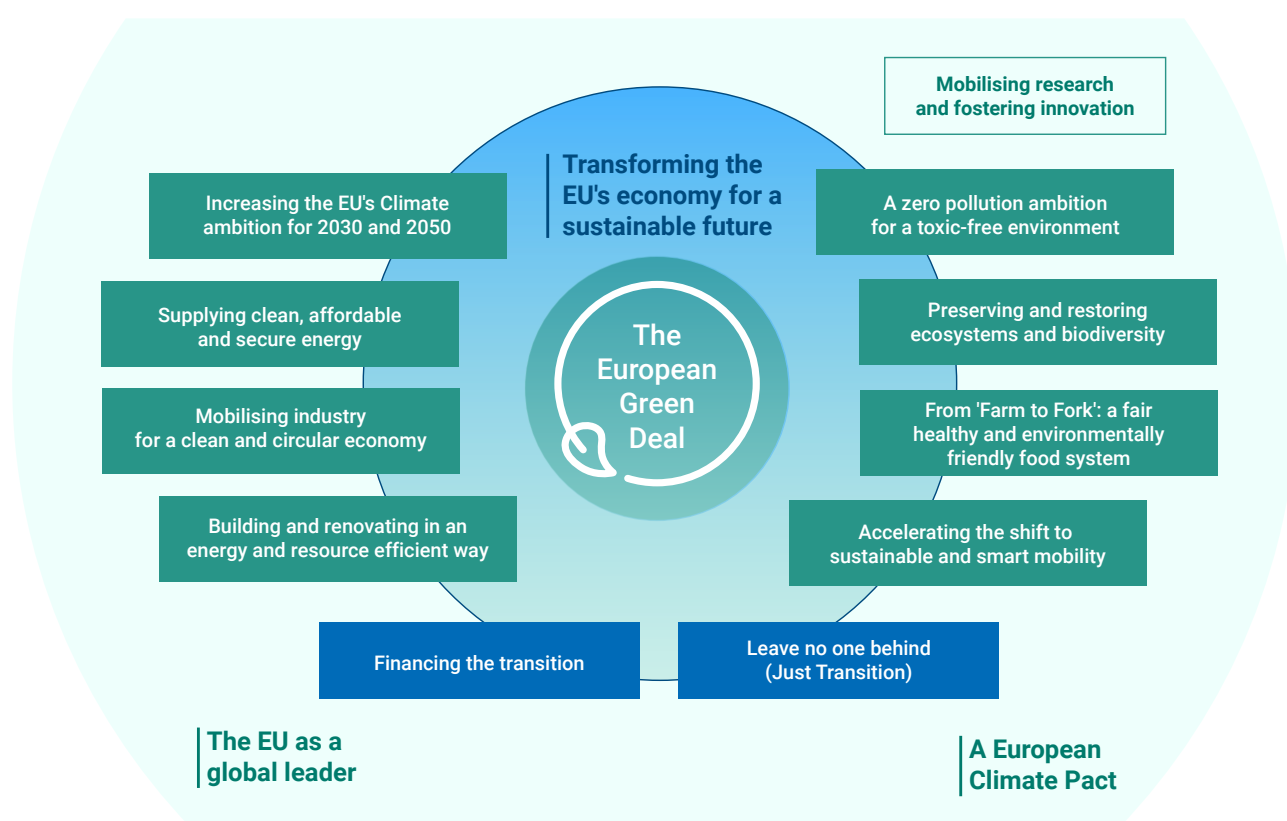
Mobilising research and fostering innovation

Transforming the EU's economy for a sustainable future

Increasing the EU's Climate ambition for 2030 and 2050

A zero pollution ambition for a toxic-free environment

Supplying clean, affordable and secure energy

Preserving and restoring ecosystems and biodiversity

The European Green Deal

Mobilising industry for a clean and circular economy

From 'Farm to Fork': a fair healthy and environmentally friendly food system

Building and renovating in an energy and resource efficient way

Accelerating the shift to sustainable and smart mobility

Financing the transition

Leave no one behind (Just Transition)

The EU as a global leader

A European Climate Pact